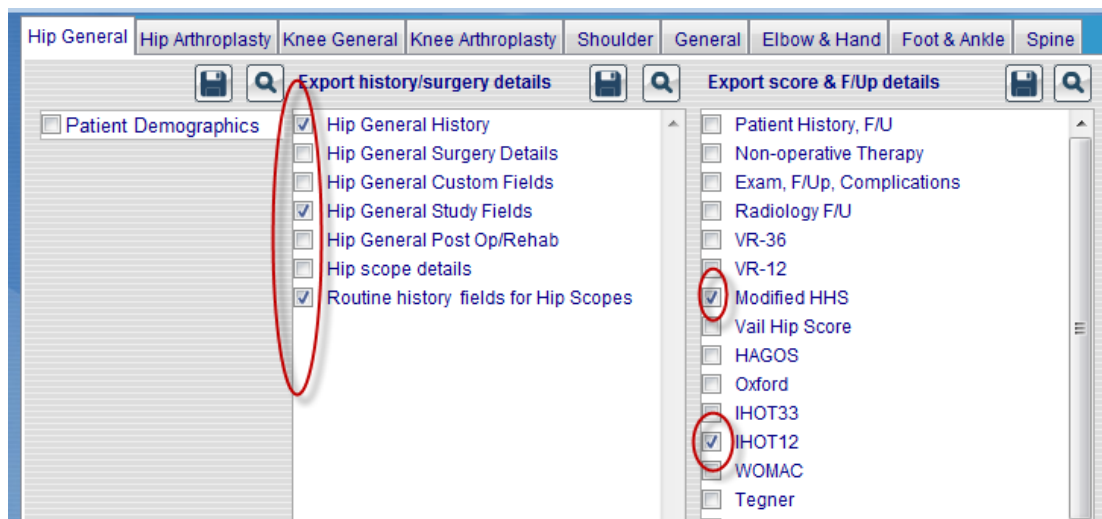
Hip General | Hip Arthroplasty | Knee General | Knee Arthroplasty | Shoulder | General | Elbow & Hand | Foot & Ankle | Spine

Patient Demographics

Export history/surgery details

Hip General History
Hip General Surgery Details
Hip General Custom Fields
Hip General Study Fields
Hip General Post Op/Rehab
Hip scope details
Routine history fields for Hip Scopes

Export score & F/Up details

Patient History, F/U
Non-operative Therapy
Exam, F/Up, Complications
Radiology F/U
VR-36
VR-12
Modified HHS
Vail Hip Score
HAGOS
Oxford
IHOT33
IHOT12
WOMAC
Tegner